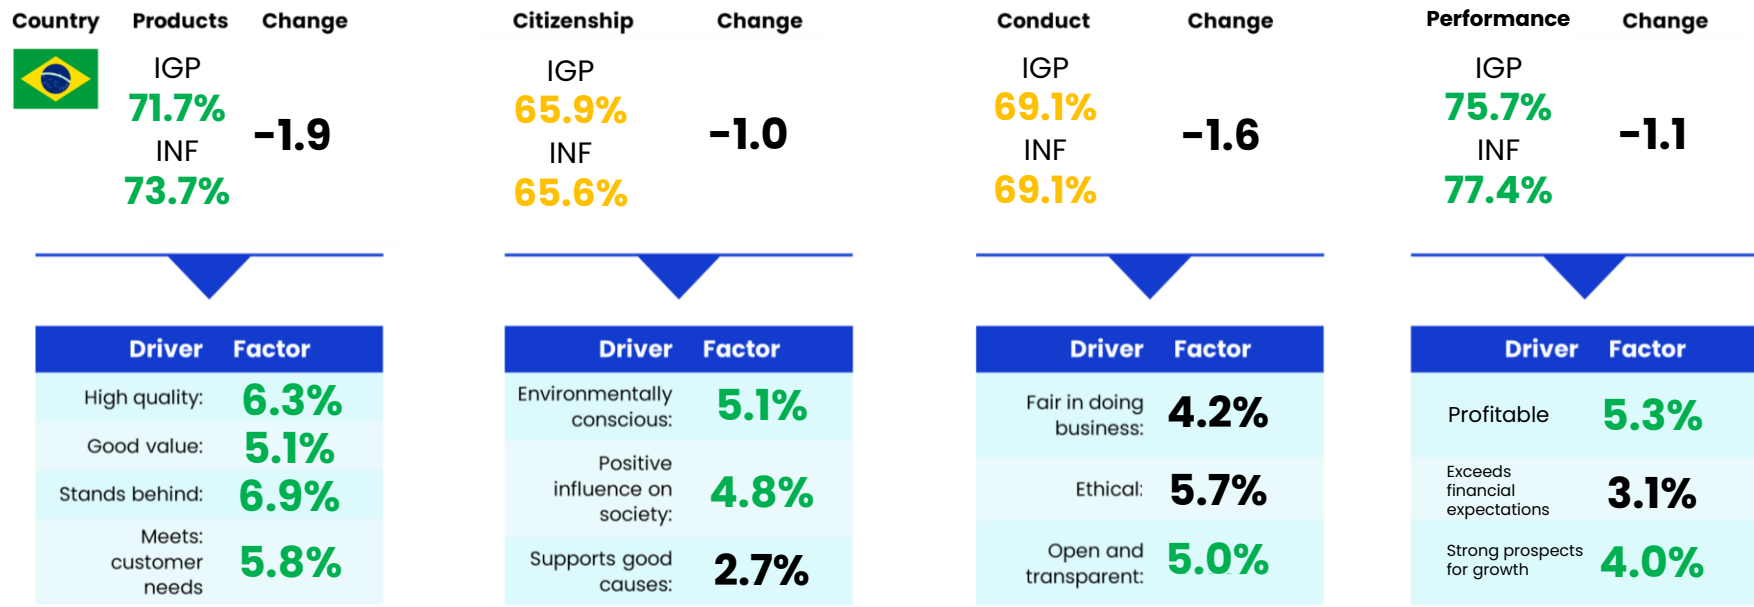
| Country | Products | Change |
|---|---|---|
| | IGP 71.7% INF 73.7% | -1.9 |

| Driver | Factor |
|---|---|
| High quality: | 6.3% |
| Good value: | 5.1% |
| Stands behind: | 6.9% |
| Meets: customer needs | 5.8% |

| Citizenship | Change |
|---|---|
| IGP 65.9% INF 65.6% | -1.0 |

| Driver | Factor |
|---|---|
| Environmentally conscious: | 5.1% |
| Positive influence on society: | 4.8% |
| Supports good causes: | 2.7% |

| Conduct | Change |
|---|---|
| IGP 69.1% INF 69.1% | -1.6 |

| Driver | Factor |
|---|---|
| Fair in doing business: | 4.2% |
| Ethical: | 5.7% |
| Open and transparent: | 5.0% |

| Performance | Change |
|---|---|
| IGP 75.7% INF 77.4% | -1.1 |

| Driver | Factor |
|---|---|
| Profitable | 5.3% |
| Exceeds financial expectations | 3.1% |
| Strong prospects for growth | 4.0% |